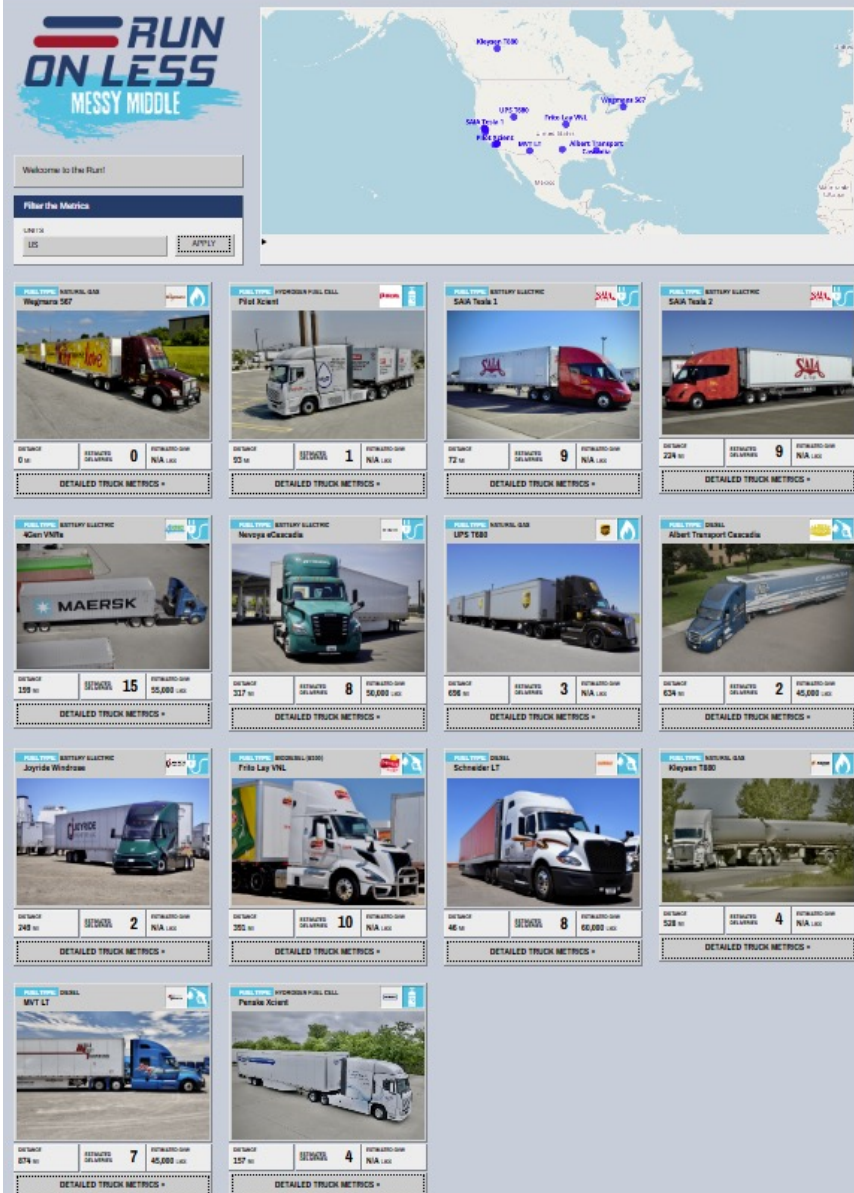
RUN ON LESS
MESSY MIDDLE

Welcome to the Run!

Filter the Metrics

UNITS
US
APPLY

Kleysen T880
UPS T680
Frito Lay VNL
Wegmans 567
SAIA Tesla 1
Pilot Xcient
MVT LT
Albert Transport Cascadia
Mexico

FUEL TYPE: NATURAL GAS
Wegmans 567
DISTANCE 0 mi
ESTIMATED DELIVERIES 0
ESTIMATED GAIN N/A
DETAILED TRUCK METRICS »

FUEL TYPE: HYDROGEN FUEL CELL
Pilot Xcient
DISTANCE 92 mi
ESTIMATED DELIVERIES 1
ESTIMATED GAIN N/A
DETAILED TRUCK METRICS »

FUEL TYPE: BATTERY ELECTRIC
SAIA Tesla 1
DISTANCE 72 mi
ESTIMATED DELIVERIES 9
ESTIMATED GAIN N/A
DETAILED TRUCK METRICS »

FUEL TYPE: BATTERY ELECTRIC
SAIA Tesla 2
DISTANCE 224 mi
ESTIMATED DELIVERIES 9
ESTIMATED GAIN N/A
DETAILED TRUCK METRICS »

FUEL TYPE: BATTERY ELECTRIC
4Gen VNRe
MAERSK
DISTANCE 159 mi
ESTIMATED DELIVERIES 15
ESTIMATED GAIN 55,000
DETAILED TRUCK METRICS »

FUEL TYPE: BATTERY ELECTRIC
Nevoya eCascadia
DISTANCE 317 mi
ESTIMATED DELIVERIES 8
ESTIMATED GAIN 50,000
DETAILED TRUCK METRICS »

FUEL TYPE: NATURAL GAS
UPS T680
DISTANCE 696 mi
ESTIMATED DELIVERIES 3
ESTIMATED GAIN N/A
DETAILED TRUCK METRICS »

FUEL TYPE: DIESEL
Albert Transport Cascadia
DISTANCE 634 mi
ESTIMATED DELIVERIES 2
ESTIMATED GAIN 45,000
DETAILED TRUCK METRICS »

FUEL TYPE: BATTERY ELECTRIC
Joyride Windrose
DISTANCE 249 mi
ESTIMATED DELIVERIES 2
ESTIMATED GAIN N/A
DETAILED TRUCK METRICS »

FUEL TYPE: BIODIESEL (B20)
Frito Lay VNL
DISTANCE 391 mi
ESTIMATED DELIVERIES 10
ESTIMATED GAIN N/A
DETAILED TRUCK METRICS »

FUEL TYPE: DIESEL
Schneider LT
DISTANCE 46 mi
ESTIMATED DELIVERIES 8
ESTIMATED GAIN 60,000
DETAILED TRUCK METRICS »

FUEL TYPE: NATURAL GAS
Kleysen T880
DISTANCE 528 mi
ESTIMATED DELIVERIES 4
ESTIMATED GAIN N/A
DETAILED TRUCK METRICS »

FUEL TYPE: DIESEL
MVT LT
DISTANCE 874 mi
ESTIMATED DELIVERIES 7
ESTIMATED GAIN 45,000
DETAILED TRUCK METRICS »

FUEL TYPE: HYDROGEN FUEL CELL
Penske Xcient
DISTANCE 157 mi
ESTIMATED DELIVERIES 4
ESTIMATED GAIN N/A
DETAILED TRUCK METRICS »